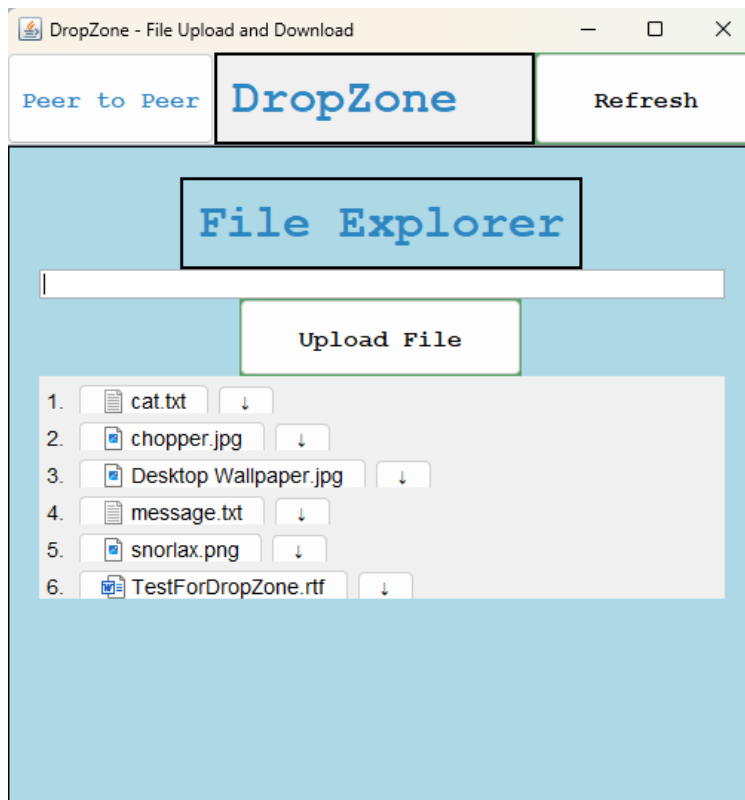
DropZone - File Upload and Download

Peer to Peer
DropZone
Refresh

File Explorer

Upload File

1. cat.txt ↓
2. chopper.jpg ↓
3. Desktop Wallpaper.jpg ↓
4. message.txt ↓
5. snorlax.png ↓
6. TestForDropZone.rtf ↓